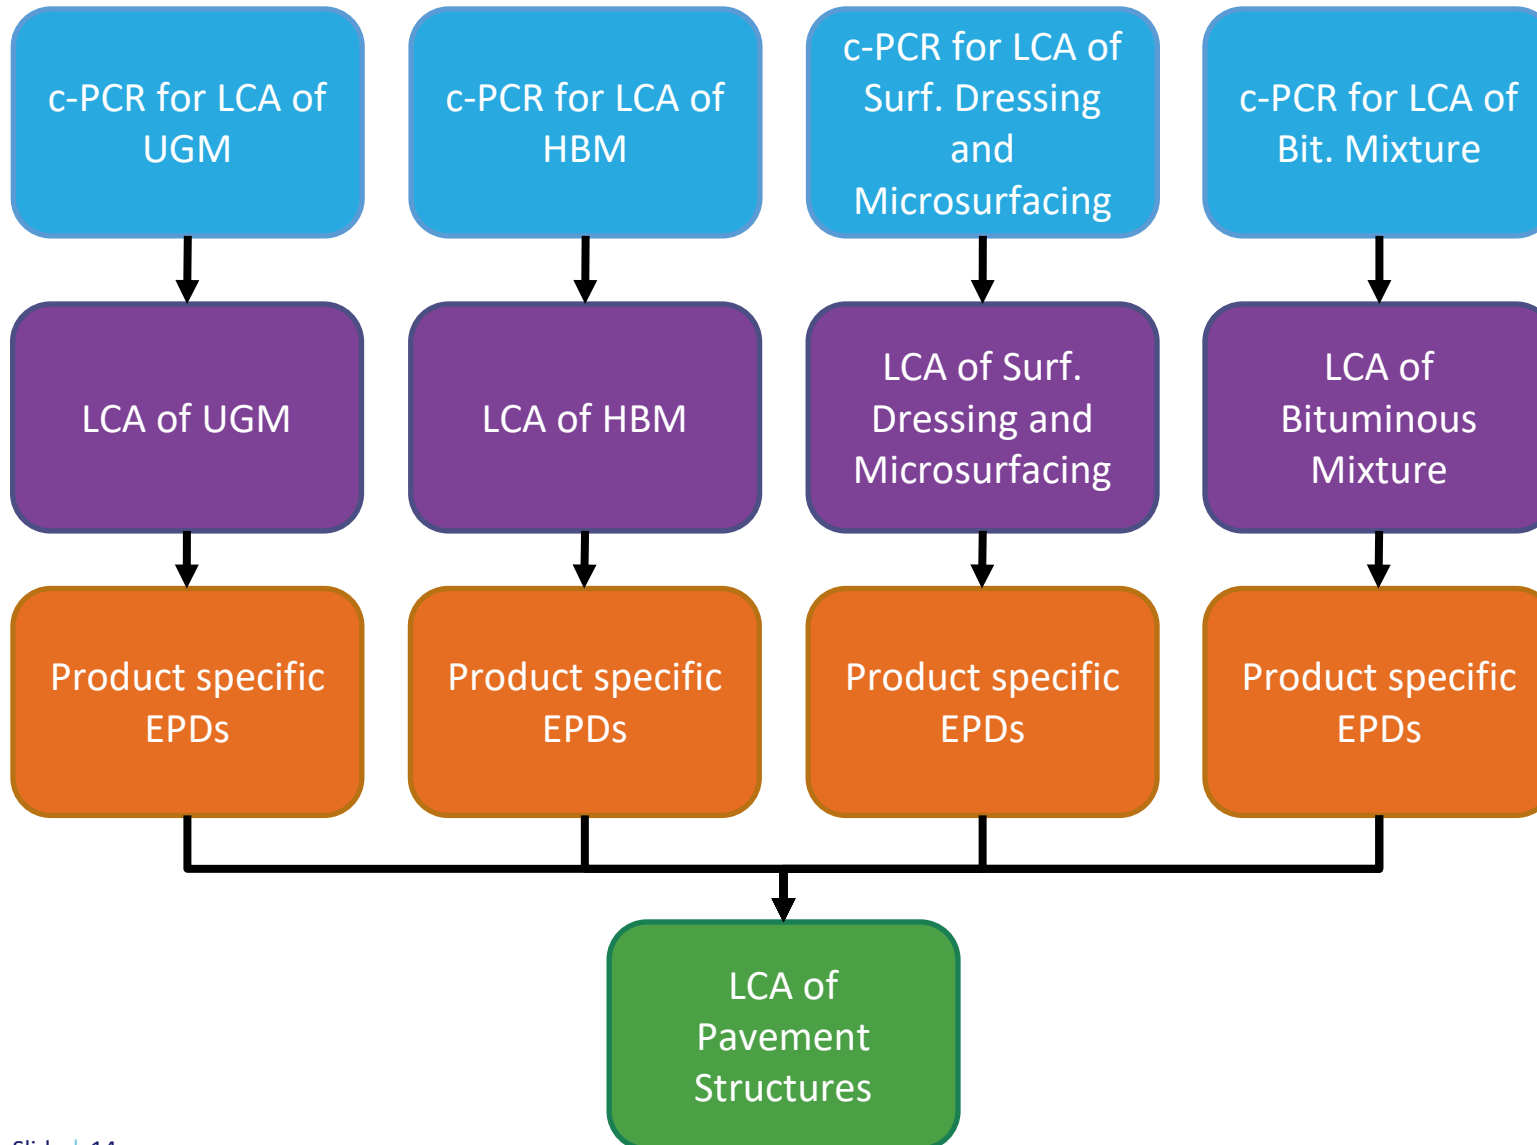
c-PCR for LCA of UGM

c-PCR for LCA of HBM

c-PCR for LCA of Surf. Dressing and Microsurfacing

c-PCR for LCA of Bit. Mixture

LCA of UGM

LCA of HBM

LCA of Surf. Dressing and Microsurfacing

LCA of Bituminous Mixture

Product specific EPDs

Product specific EPDs

Product specific EPDs

Product specific EPDs

LCA of Pavement Structures

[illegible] | 14